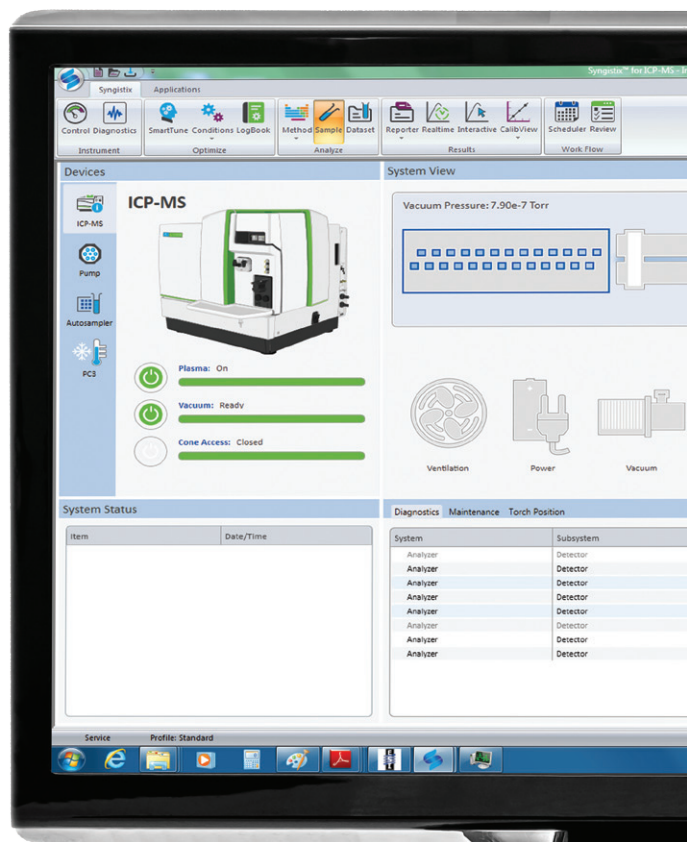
Syngistix™ for ICP-MS - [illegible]

Syngistix Applications

Control Diagnostics
Instrument

SmartTune Conditions LogBook
Optimize

Method Sample Dataset
Analyze

Reporter Realtime Interactive CalibView
Results

Scheduler Review
Work Flow

Devices

ICP-MS

Pump

Autosampler

PC3

ICP-MS

Plasma: On

Vacuum: Ready

Cone Access: Closed

System View

Vacuum Pressure: 7.90e-7 Torr

Ventilation

Power

Vacuum

System Status

| Item | Date/Time |
|---|---|

Diagnostics Maintenance Torch Position

| System | Subsystem |
|---|---|
| Analyzer | Detector |
| Analyzer | Detector |
| Analyzer | Detector |
| Analyzer | Detector |
| Analyzer | Detector |
| Analyzer | Detector |
| Analyzer | Detector |
| Analyzer | Detector |

Service Profile: Standard